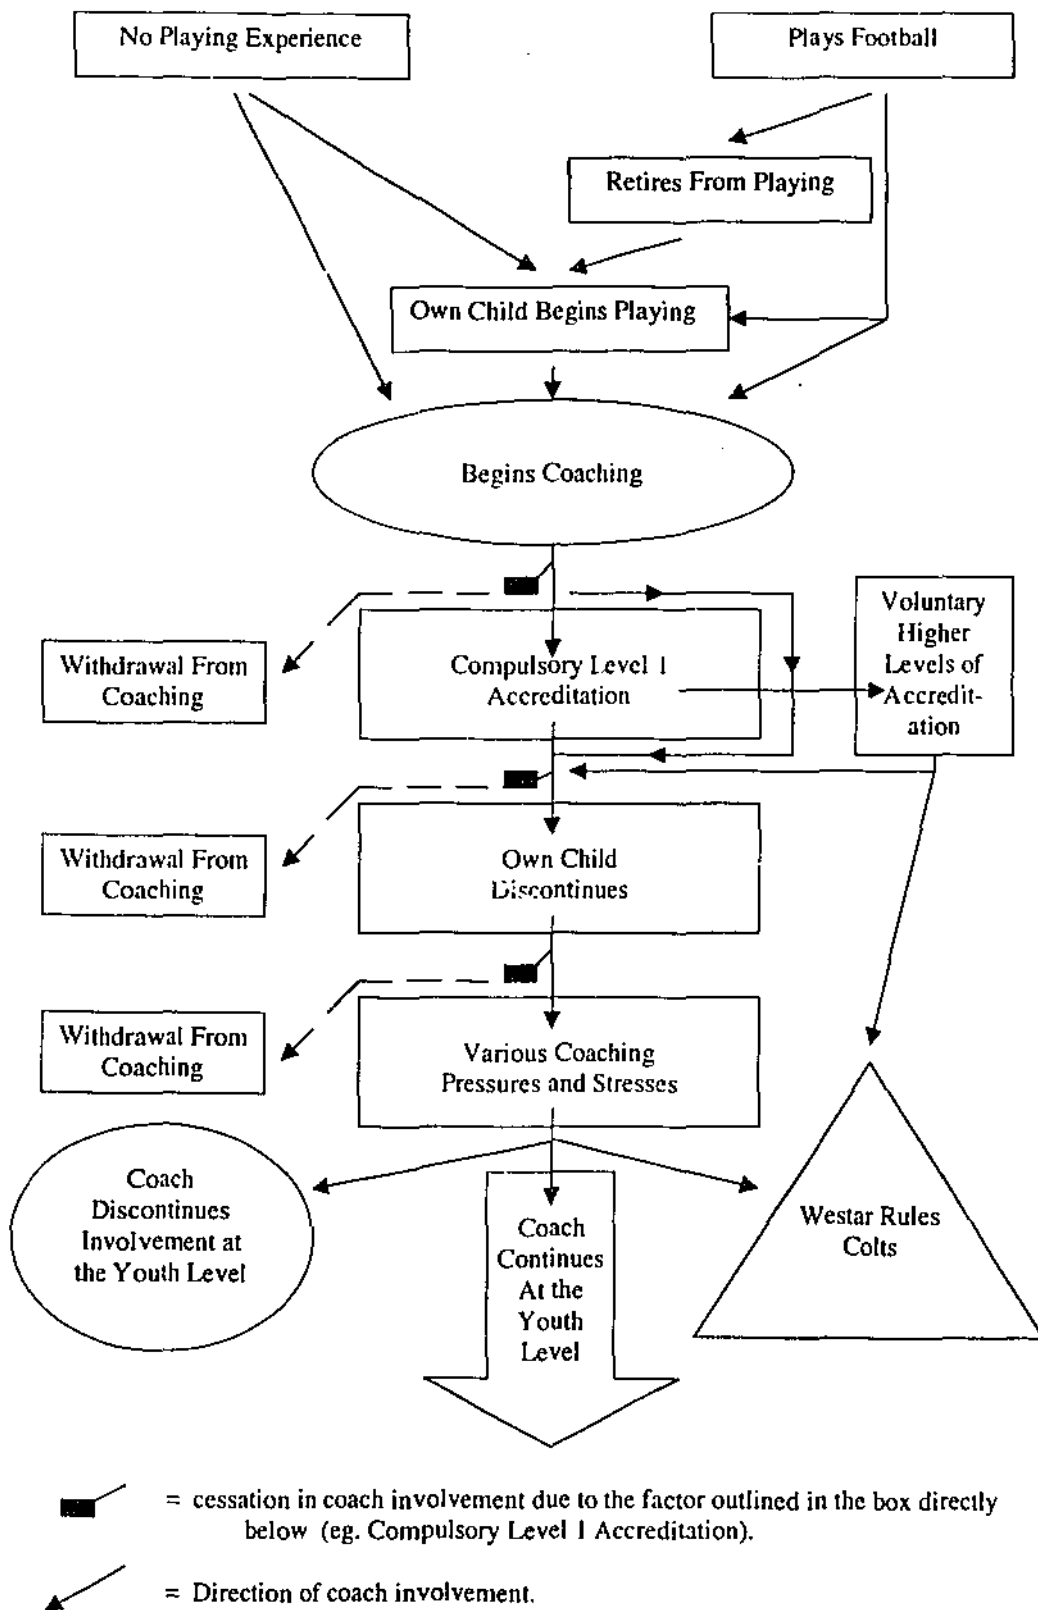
No Playing Experience

Plays Football

Retires From Playing

Own Child Begins Playing

Begins Coaching

Withdrawal From Coaching

Compulsory Level 1 Accreditation

Voluntary Higher Levels of Accreditation

Withdrawal From Coaching

Own Child Discontinues

Withdrawal From Coaching

Various Coaching Pressures and Stresses

Coach Discontinues Involvement at the Youth Level

Coach Continues At the Youth Level

Westar Rules Colts

= cessation in coach involvement due to the factor outlined in the box directly below (eg. Compulsory Level 1 Accreditation).

= Direction of coach involvement.